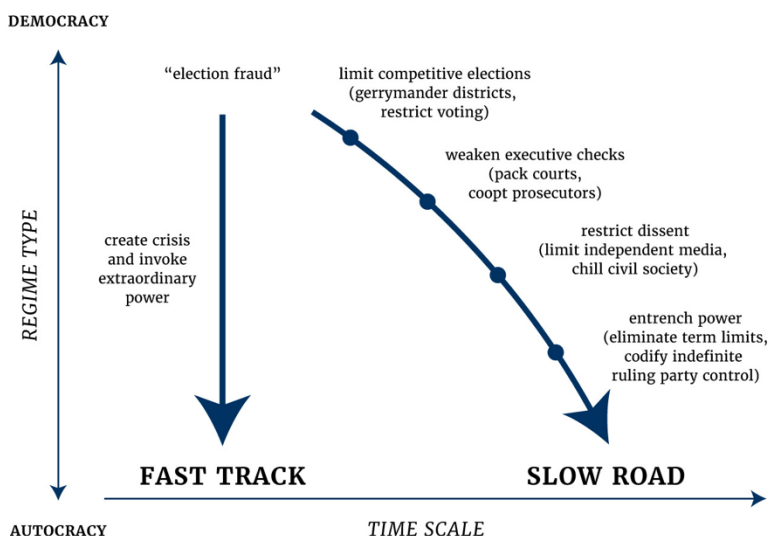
DEMOCRACY

REGIME TYPE

AUTOCRACY

"election fraud"

create crisis and invoke extraordinary power

limit competitive elections (gerrymander districts, restrict voting)

weaken executive checks (pack courts, coopt prosecutors)

restrict dissent (limit independent media, chill civil society)

entrench power (eliminate term limits, codify indefinite ruling party control)

FAST TRACK

SLOW ROAD

TIME SCALE